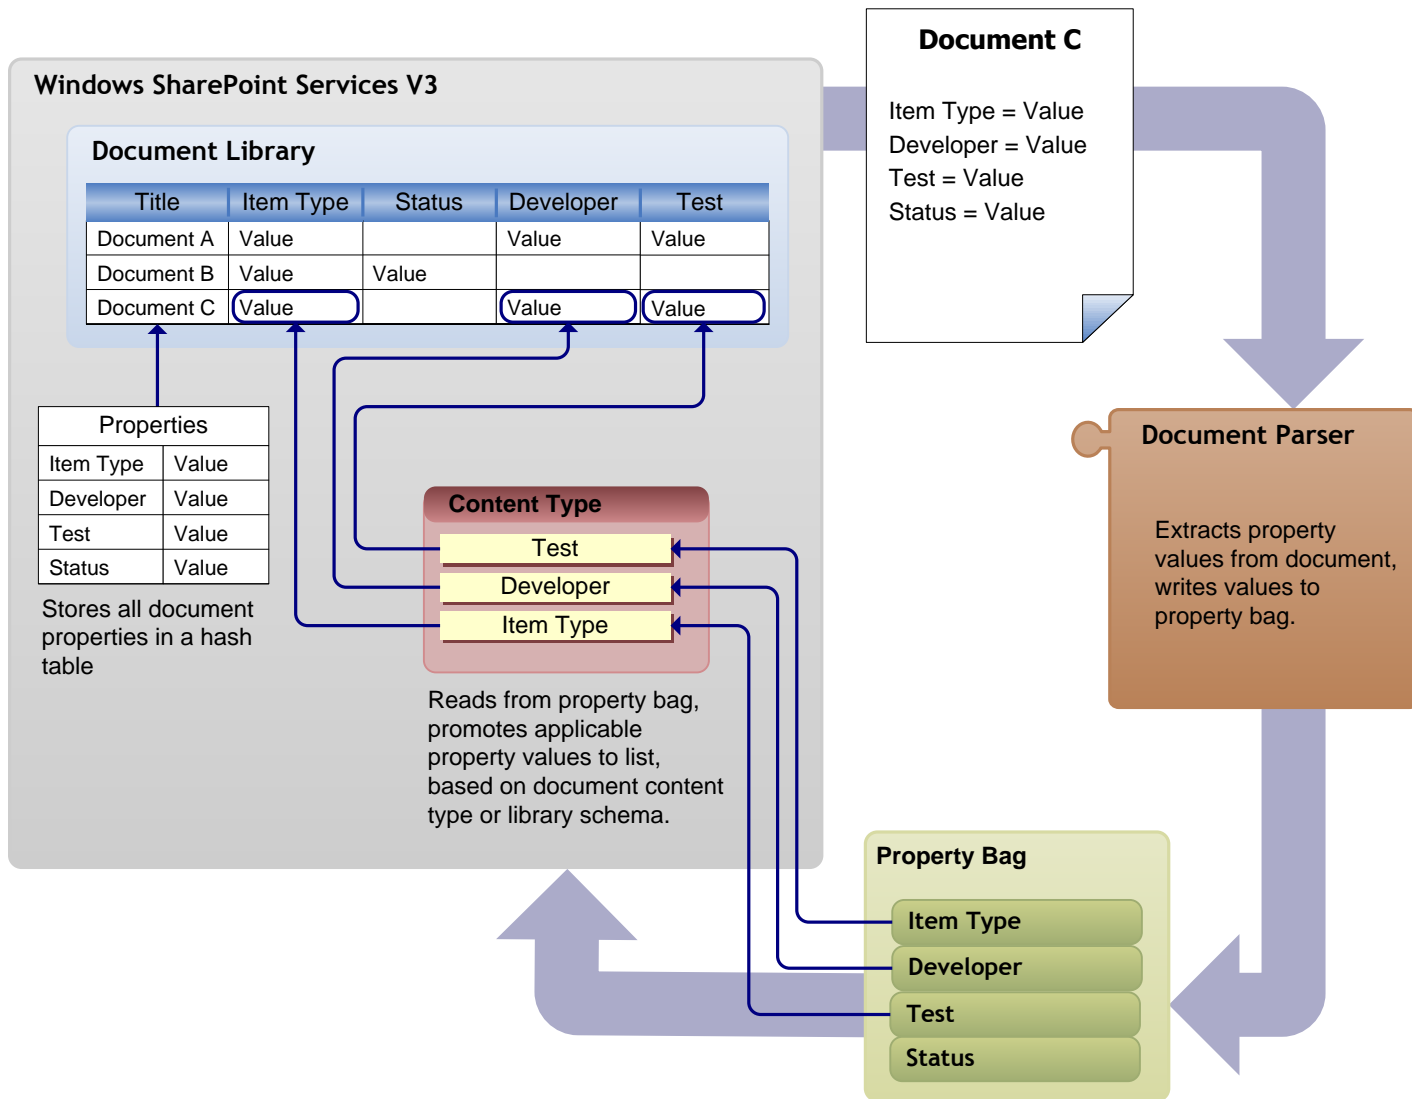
Windows SharePoint Services V3

Document Library

| Title | Item Type | Status | Developer | Test |
|---|---|---|---|---|
| Document A | Value | | Value | Value |
| Document B | Value | Value | | |
| Document C | Value | | Value | Value |

| Properties | |
|---|---|
| Item Type | Value |
| Developer | Value |
| Test | Value |
| Status | Value |

Stores all document properties in a hash table

Content Type
Test
Developer
Item Type

Reads from property bag, promotes applicable property values to list, based on document content type or library schema.

Document C

Item Type = Value
Developer = Value
Test = Value
Status = Value

Document Parser

Extracts property values from document, writes values to property bag.

Property Bag
Item Type
Developer
Test
Status